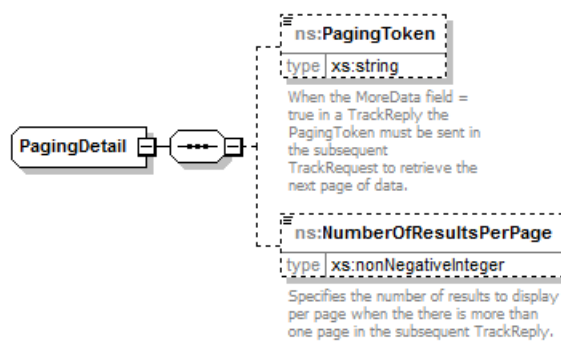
PagingDetail

ns:PagingToken

type xs:string

When the MoreData field = true in a TrackReply the PagingToken must be sent in the subsequent TrackRequest to retrieve the next page of data.

ns:NumberOfResultsPerPage

type xs:nonNegativeInteger

Specifies the number of results to display per page when the there is more than one page in the subsequent TrackReply.